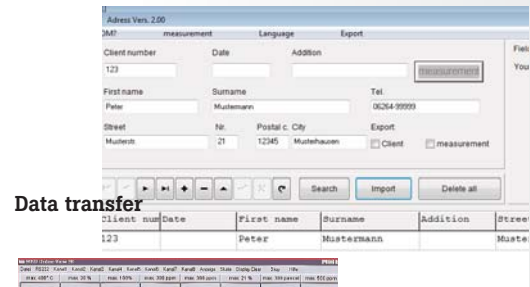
Adress Vers. 2.00

DM? measurement Language Export

Client number Date Addition

123

measurement

Field

You

First name Surname Tel.

Peter Mustermann 06264-99999

Street Nr. Postal c. City Export

Musterstr. 21 12345 Musterhausen

Client measurement

Search Import Delete all

Data transfer

| Client num | Date | First name | Surname | Addition | Stree |
|---|---|---|---|---|---|
| 123 | | Peter | Mustermann | | Muste |

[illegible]